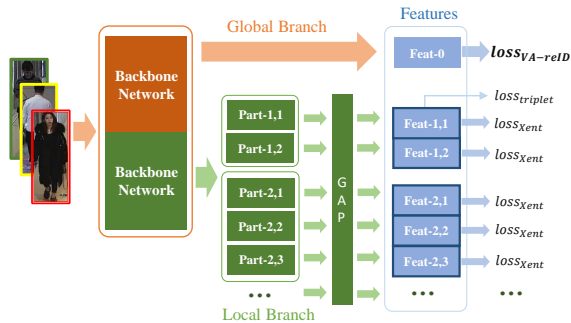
Global Branch

Features

Backbone Network

Backbone Network

Feat-0

$\boldsymbol{loss_{VA-reID}}$

$loss_{triplet}$

Part-1,1

Part-1,2

Part-2,1

Part-2,2

Part-2,3

…

GAP

Feat-1,1

Feat-1,2

Feat-2,1

Feat-2,2

Feat-2,3

…

$loss_{Xent}$

$loss_{Xent}$

$loss_{Xent}$

$loss_{Xent}$

$loss_{Xent}$

…

Local Branch